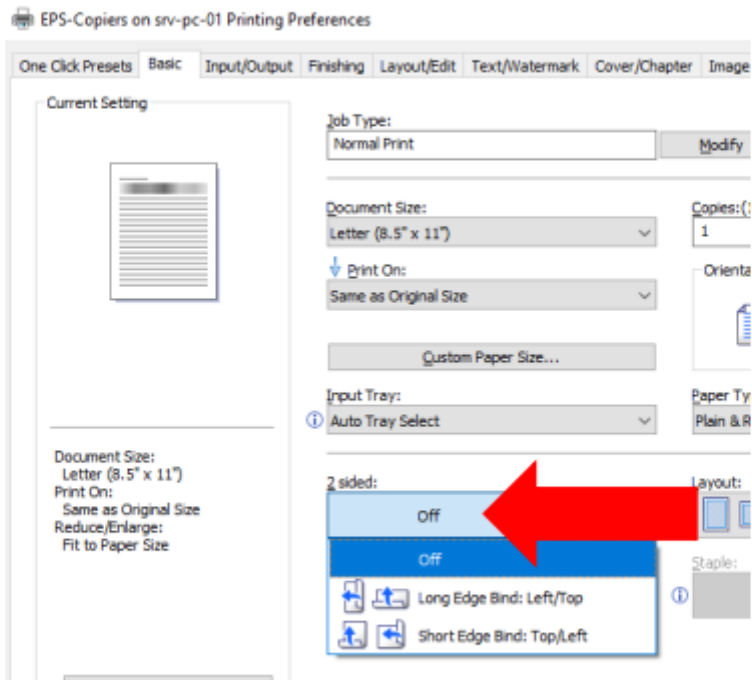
EPS-Copiers on srv-pc-01 Printing Preferences

One Click Presets | Basic | Input/Output | Finishing | Layout/Edit | Text/Watermark | Cover/Chapter | Image

Current Setting

Job Type:
Normal Print
Modify

Document Size:
Letter (8.5" x 11")

Copies:(
1

Print On:
Same as Original Size

Orienta

Custom Paper Size...

Input Tray:
Auto Tray Select

Paper Ty
Plain & R

Document Size:
Letter (8.5" x 11")
Print On:
Same as Original Size
Reduce/Enlarge:
Fit to Paper Size

2 sided:
Off

Layout:

Off
Long Edge Bind: Left/Top
Short Edge Bind: Top/Left

Staple: